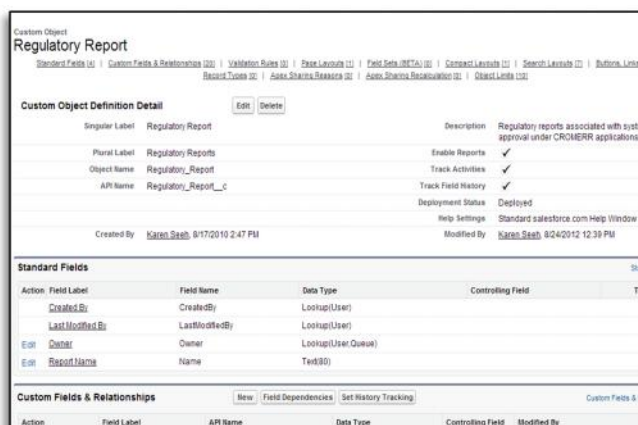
Custom Object
Regulatory Report

Standard Fields [4] | Custom Fields & Relationships [20] | Validation Rules [3] | Page Layouts [1] | Field Sets (BETA) [0] | Compact Layouts [1] | Search Layouts [7] | Buttons, Links
Record Types [0] | Apex Sharing Reasons [0] | Apex Sharing Recalculation [0] | Object Limits [10]

Custom Object Definition Detail

Edit Delete

| | | | |
|---|---|---|---|
| Singular Label | Regulatory Report | Description | Regulatory reports associated with syst approval under CROMERR applications |
| Plural Label | Regulatory Reports | Enable Reports | ✓ |
| Object Name | Regulatory_Report | Track Activities | ✓ |
| API Name | Regulatory_Report__c | Track Field History | ✓ |
| | | Deployment Status | Deployed |
| | | Help Settings | Standard salesforce.com Help Window |
| Created By | Karen Seeh, 8/17/2010 2:47 PM | Modified By | Karen Seeh, 8/24/2012 12:39 PM |

Standard Fields

| Action | Field Label | Field Name | Data Type | Controlling Field |
|---|---|---|---|---|
| | Created By | CreatedBy | Lookup(User) | |
| | Last Modified By | LastModifiedBy | Lookup(User) | |
| Edit | Owner | Owner | Lookup(User,Queue) | |
| Edit | Report Name | Name | Text(80) | |

Custom Fields & Relationships

New Field Dependencies Set History Tracking

Custom Fields &

| Action | Field Label | API Name | Data Type | Controlling Field | Modified By |
|---|---|---|---|---|---|